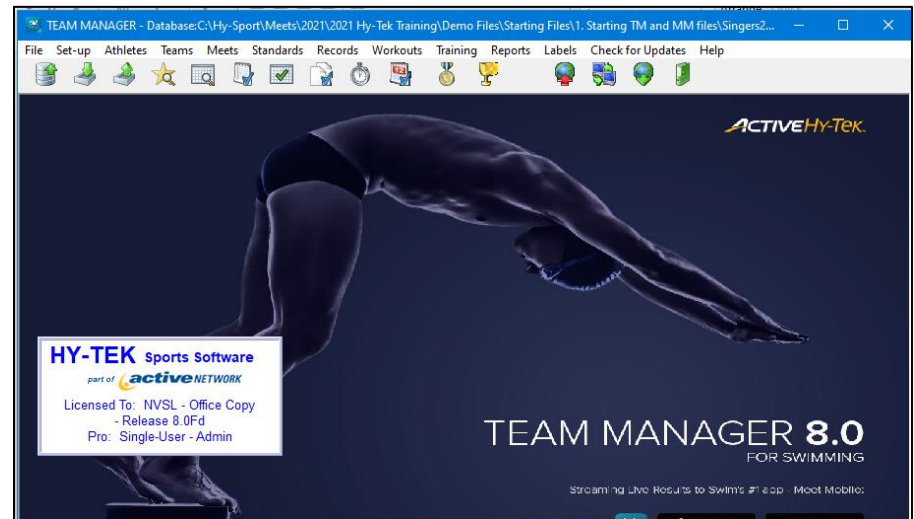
TEAM MANAGER - Database:C:\Hy-Sport\Meets\2021\2021 Hy-Tek Training\Demo Files\Starting Files\1. Starting TM and MM files\Singers2...

File Set-up Athletes Teams Meets Standards Records Workouts Training Reports Labels Check for Updates Help

ACTIVE HY-TEK

HY-TEK Sports Software
part of active NETWORK
Licensed To: NVSL - Office Copy
- Release 8.0Fd
Pro: Single-User - Admin

TEAM MANAGER 8.0
FOR SWIMMING

Streaming Live Results to Swim's #1 app - Meet Mobile: